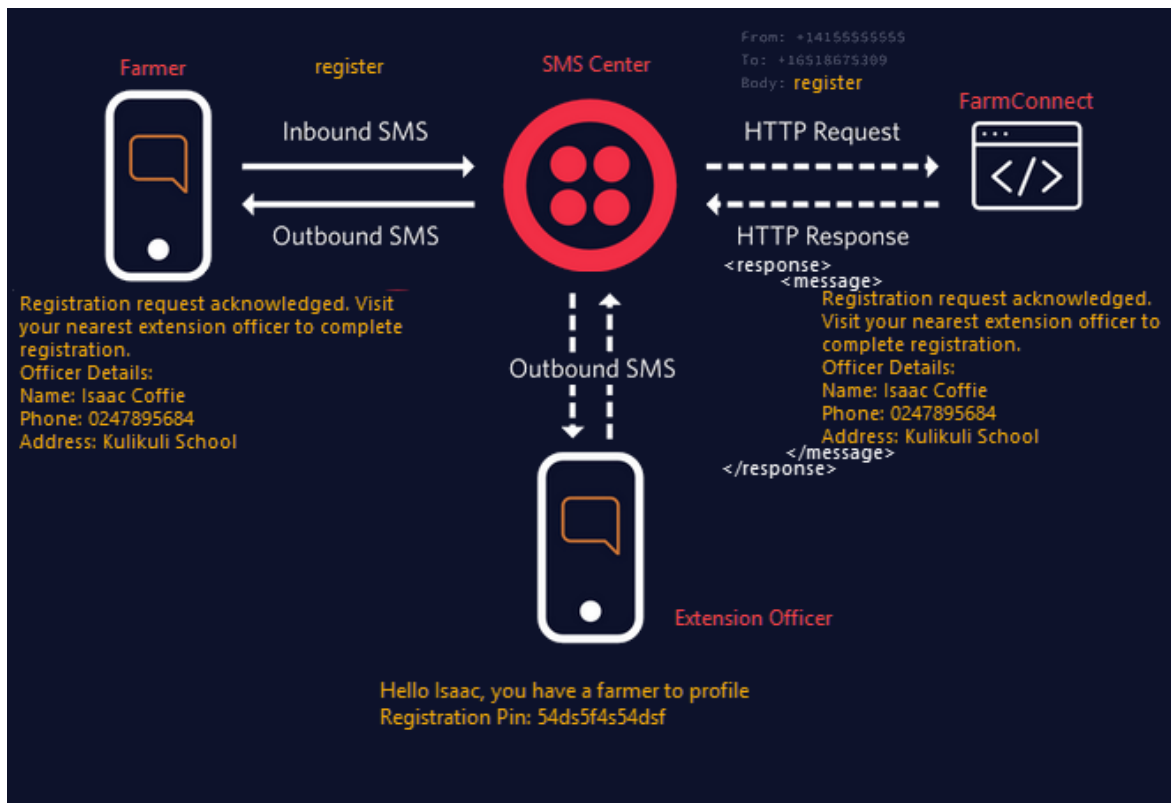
Farmer

register

Inbound SMS

Outbound SMS

Registration request acknowledged. Visit your nearest extension officer to complete registration.
Officer Details:
Name: Isaac Coffie
Phone: 0247895684
Address: Kulikuli School

SMS Center

From: +14155555555
To: +16518675309
Body: register

FarmConnect

HTTP Request

HTTP Response

<response>
<message>
Registration request acknowledged. Visit your nearest extension officer to complete registration.
Officer Details:
Name: Isaac Coffie
Phone: 0247895684
Address: Kulikuli School
</message>
</response>

Outbound SMS

Extension Officer

Hello Isaac, you have a farmer to profile
Registration Pin: 54ds5f4s54dsf